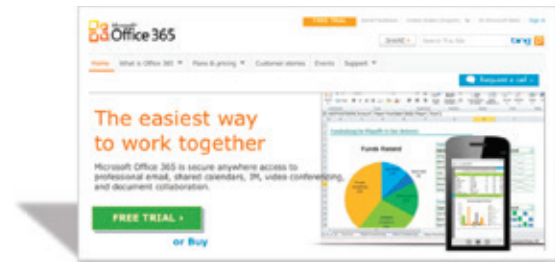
Microsoft Office 365

FREE TRIAL

SHARE | Search This Site | bing

Home | What is Office 365 ▼ | Plans & pricing ▼ | Customer stories | Events | Support ▼

Request a call »

The easiest way to work together

Microsoft Office 365 is secure anywhere access to professional email, shared calendars, IM, video conferencing, and document collaboration.

FREE TRIAL »

or Buy

Funds Raised